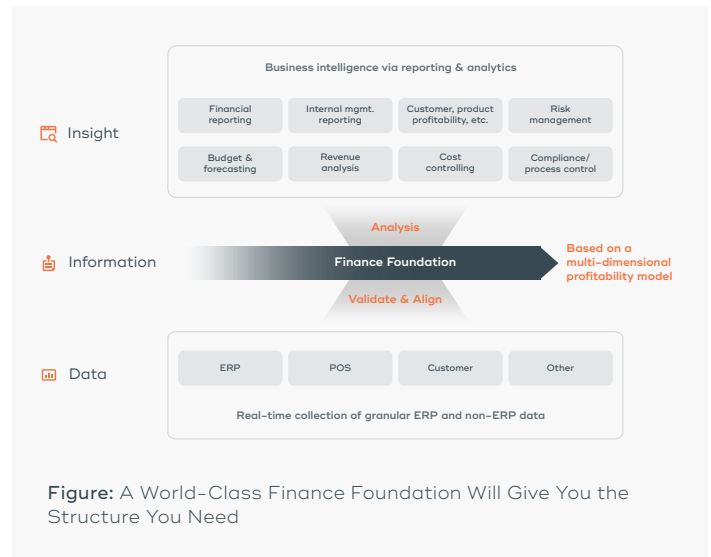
Insight

Business intelligence via reporting & analytics

Financial reporting

Internal mgmt. reporting

Customer, product profitability, etc.

Risk management

Budget & forecasting

Revenue analysis

Cost controlling

Compliance/ process control

Analysis

Information

Finance Foundation

Based on a multi-dimensional profitability model

Validate & Align

Data

ERP

POS

Customer

Other

Real-time collection of granular ERP and non-ERP data

Figure: A World-Class Finance Foundation Will Give You the Structure You Need